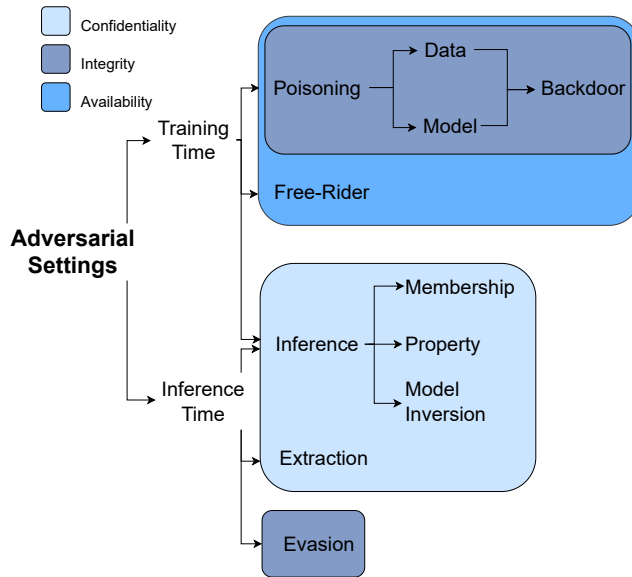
Confidentiality
Integrity
Availability

Adversarial Settings

Training Time

Poisoning
Data
Model
Backdoor

Free-Rider

Inference Time

Inference
Membership
Property
Model Inversion

Extraction

Evasion